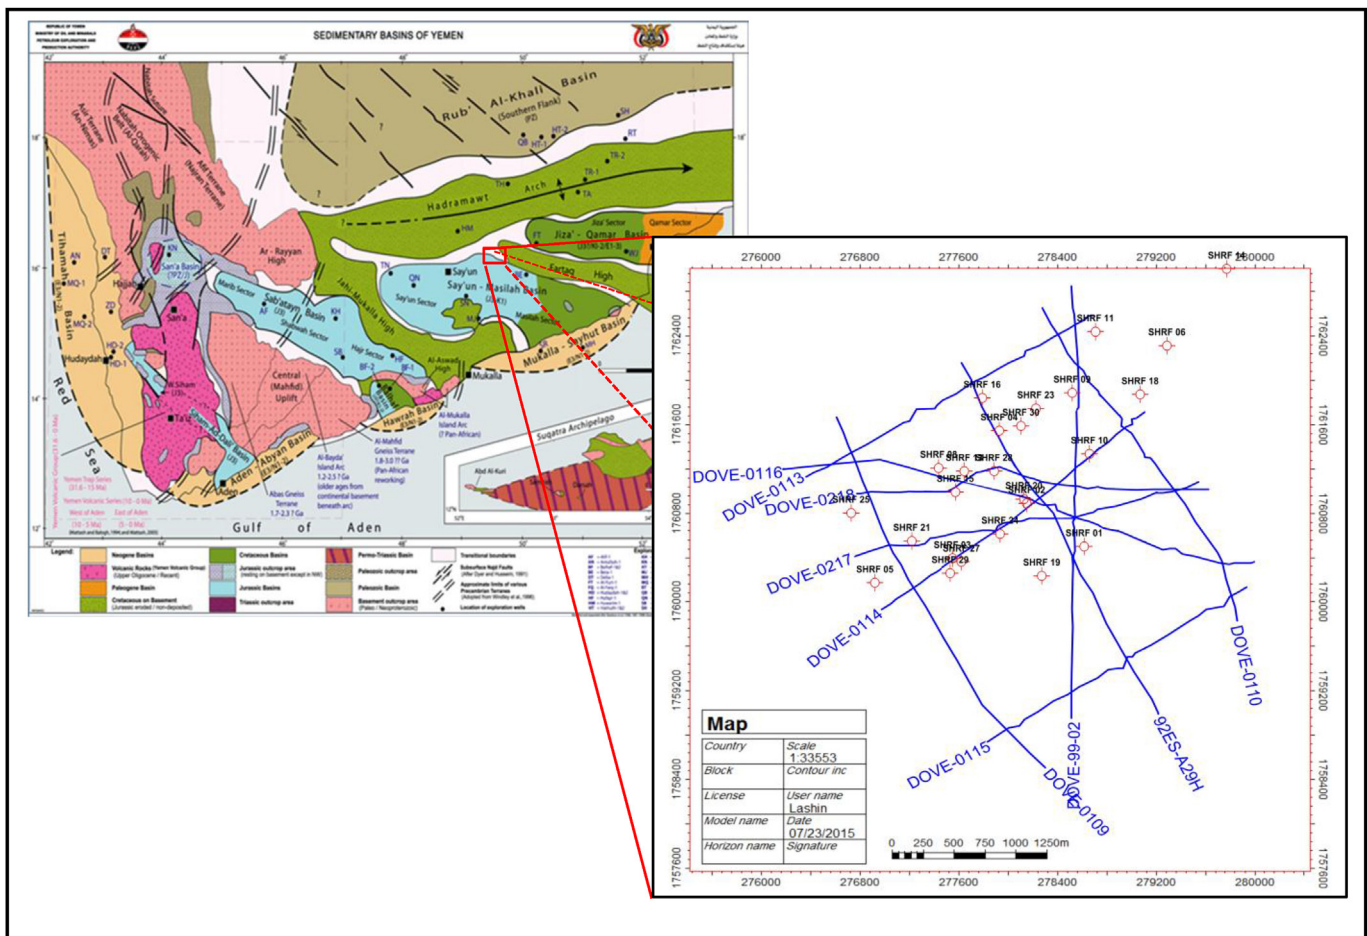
REPUBLIC OF YEMEN
MINISTRY OF OIL AND MINERALS
PETROLEUM EXPLORATION AND PRODUCTION AUTHORITY

SEDIMENTARY BASINS OF YEMEN

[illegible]

Rub' Al-Khali Basin
(Southern Flank)
Hadramawt Arch
Jiza' - Qamar Basin
Jiza' Sector
Qamar Sector
Ar - Rayyan High
Sab'atayn Basin
Sa'ana Basin
Marib Sector
Shabwah Sector
Say'un - Masilah Basin
Say'un Sector
Fartaq High
Jahi-Mukalla High
Mukalla - Sayhut Basin
Hajr Sector
Al-Aswad High
Mukalla
Central (Mahfid) Uplift
Hawrah Basin
Aden - Abyan Basin
Tihamah Basin
Hudaydah
Hajjah
San'a
Ta'iz
Aden
Red Sea
Gulf of Aden
Suqatra Archipelago
Abd Al-Kuri
Sayun
Al-Mukalla Island Arc
Al-Mahfid Gneiss Terrane
Al-Bayda' Island Arc
Abas Gneiss Terrane

Legend:
Neogene Basins
Volcanic Rocks (Yemen Volcanic Group) (Upper Oligocene / Recent)
Paleogene Basin
Cretaceous on Basement (Jurassic eroded / non-deposited)
Cretaceous Basins
Jurassic outcrop area
Jurassic Basins
Triassic outcrop area
Permo-Triassic Basin
Paleozoic outcrop area
Paleozoic Basin
Basement outcrop area
Transitional boundaries
Subsurface Najd Faults
Approximate limits of various Precambrian Terranes
Location of exploration wells

276000 276800 277600 278400 279200 280000
1762400
1761600
1760800
1760000
1759200
1758400
1757600

SHRF 14
SHRF 11
SHRF 06
SHRF 16
SHRF 09
SHRF 18
SHRF 23
SHRF 04
SHRF 30
SHRF 10
SHRF 08
SHRF 15
SHRF 28
SHRF 35
SHRF 20
SHRF 02
SHRF 25
SHRF 21
SHRF 24
SHRF 01
SHRF 03
SHRF 27
SHRF 29
SHRF 05
SHRF 19

DOVE-0116
DOVE-0113
DOVE-0218
DOVE-0217
DOVE-0114
DOVE-0115
DOVE-99-02
DOVE-0109
92ES-A29H
DOVE-0110

Map
| Country | Scale 1:33553 |
|---|---|
| Block | Contour inc |
| License | User name Lashin |
| Model name | Date 07/23/2015 |
| Horizon name | Signature |

0 250 500 750 1000 1250m